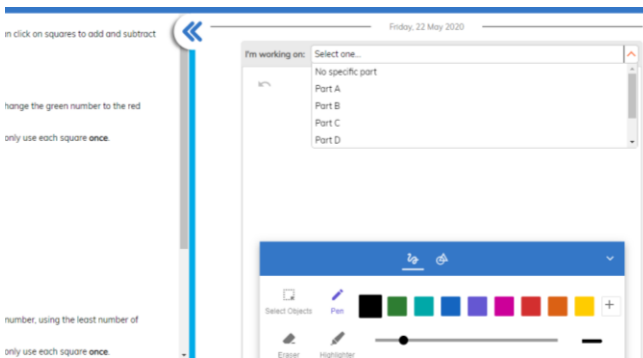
n click on squares to add and subtract

hange the green number to the red

only use each square **once**.

number, using the least number of

nly use each square **once**.

Friday, 22 May 2020

I'm working on: Select one...

No specific part
Part A
Part B
Part C
Part D

Select Objects
Pen
+
Eraser
Highlighter